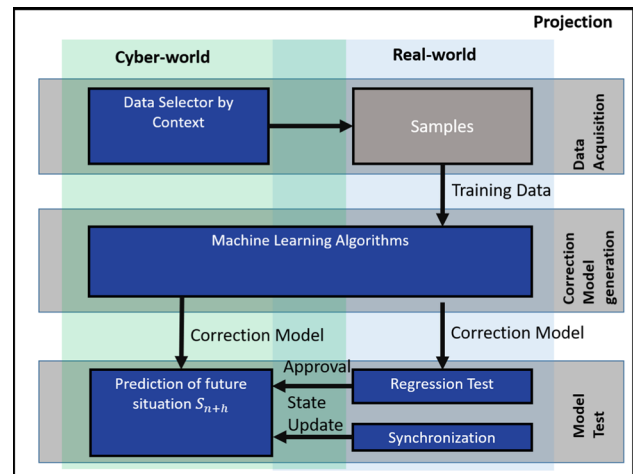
Projection

Cyber-world

Real-world

Data Selector by Context

Samples

Data Acquisition

Training Data

Machine Learning Algorithms

Correction Model generation

Correction Model

Correction Model

Prediction of future situation $S_{n+h}$

Approval

Regression Test

State Update

Synchronization

Model Test